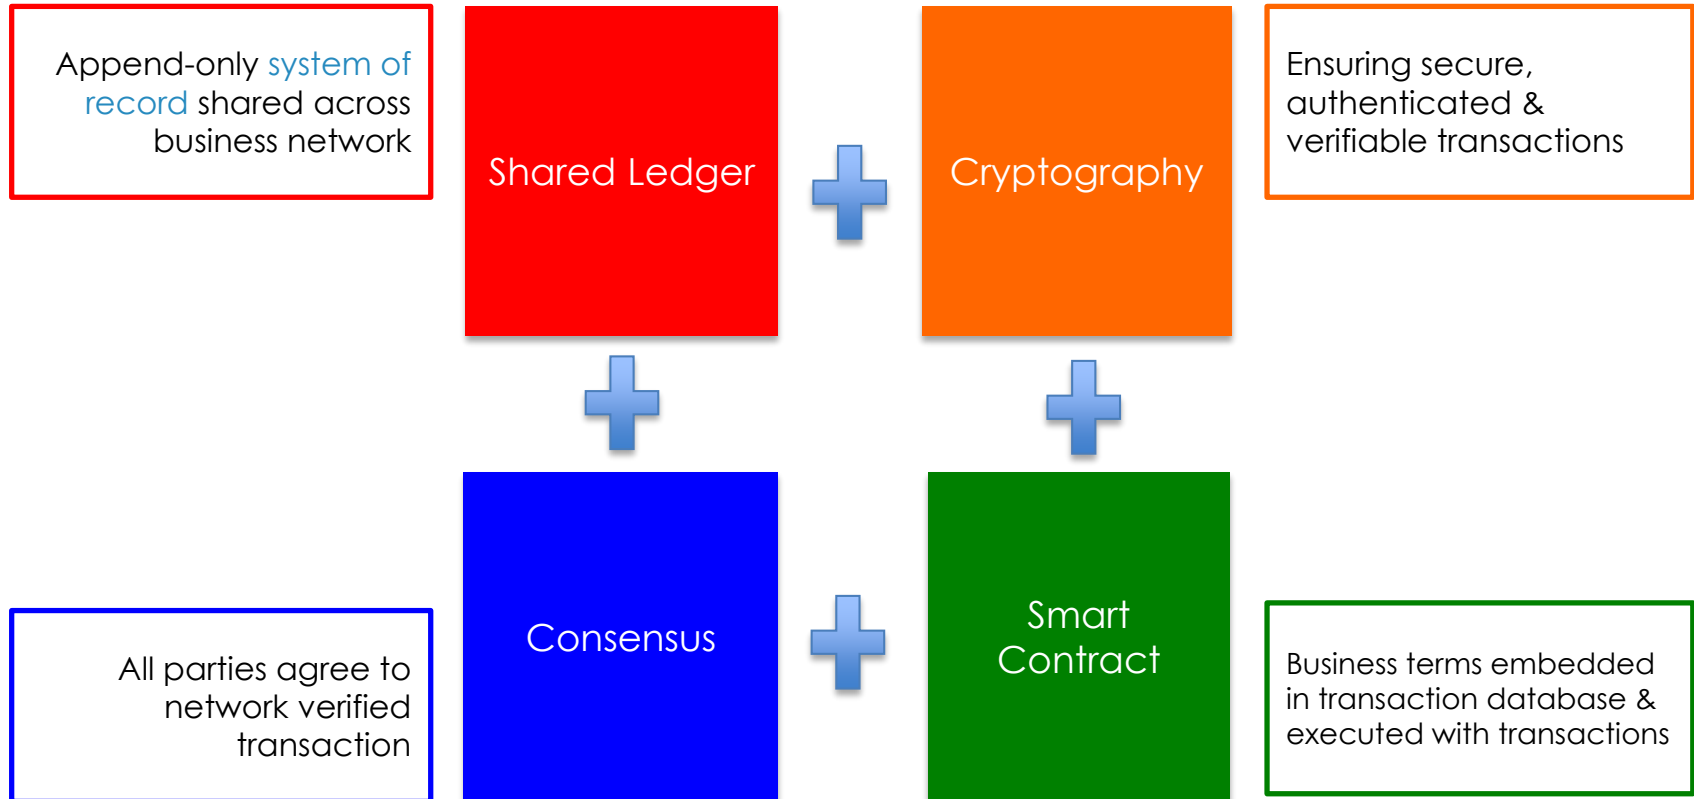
Append-only system of record shared across business network

Shared Ledger

Cryptography

Ensuring secure, authenticated & verifiable transactions

All parties agree to network verified transaction

Consensus

Smart Contract

Business terms embedded in transaction database & executed with transactions